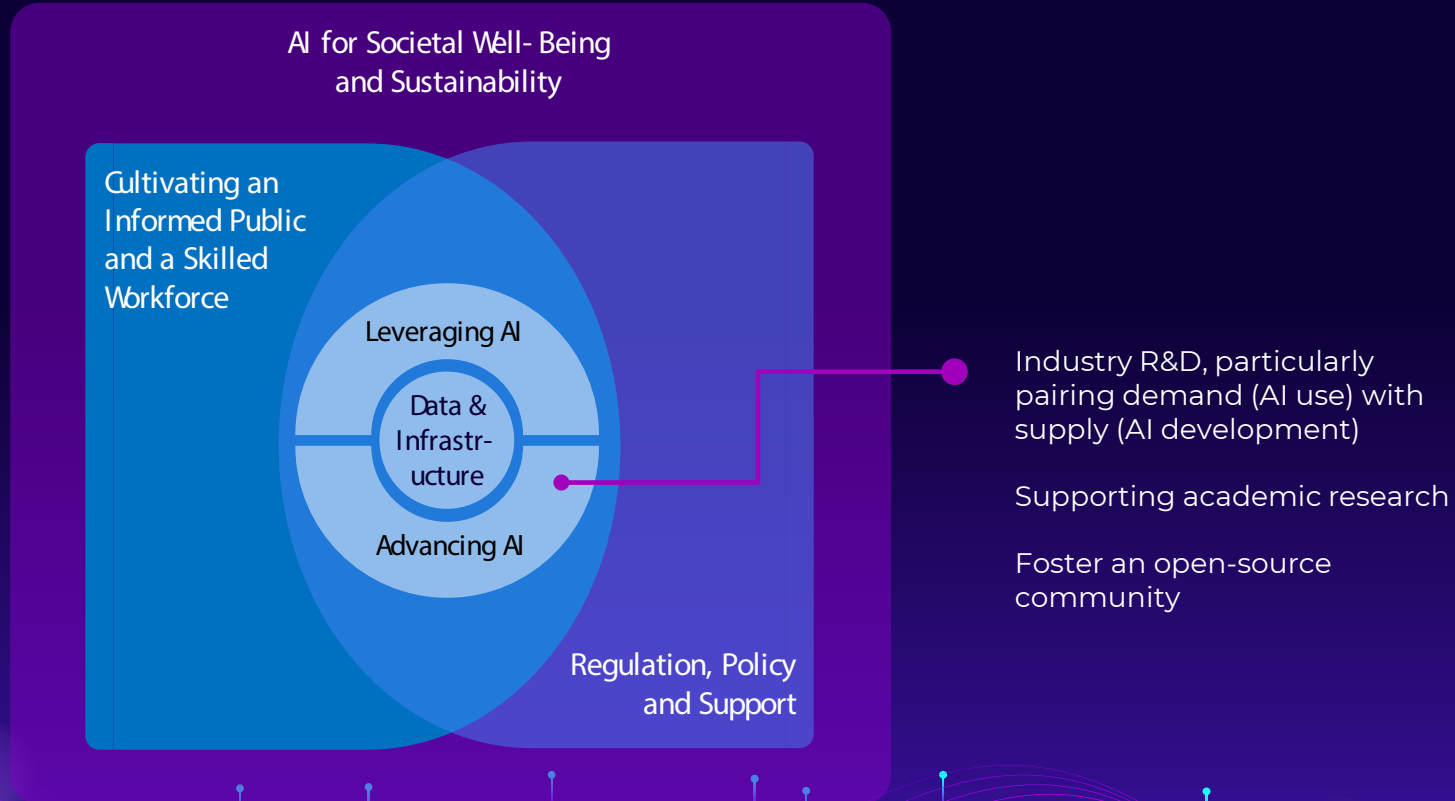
AI for Societal Well- Being and Sustainability

Cultivating an Informed Public and a Skilled Workforce

Leveraging AI

Data & Infrastructure

Advancing AI

Regulation, Policy and Support

Industry R&D, particularly pairing demand (AI use) with supply (AI development)

Supporting academic research

Foster an open-source community